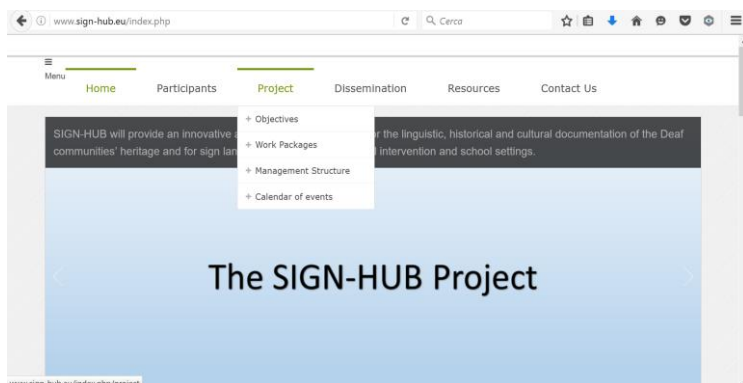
www.sign-hub.eu/index.php

Cerca

Menu

Home

Participants

Project

Dissemination

Resources

Contact Us

+ Objectives

+ Work Packages

+ Management Structure

+ Calendar of events

SIGN-HUB will provide an innovative a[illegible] r the linguistic, historical and cultural documentation of the Deaf communities' heritage and for sign lan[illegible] intervention and school settings.

The SIGN-HUB Project

www.sign-hub.eu/index.php/project